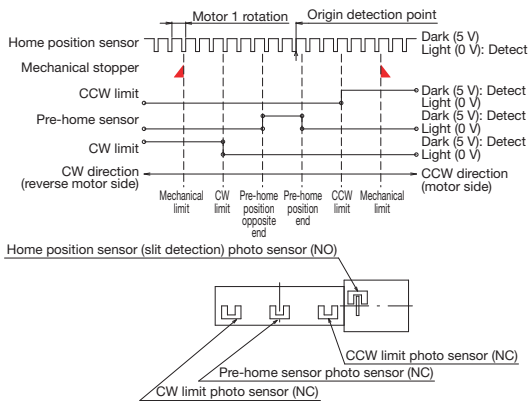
Motor 1 rotation
Origin detection point
Home position sensor
Dark (5 V)
Light (0 V): Detect
Mechanical stopper
CCW limit
Dark (5 V): Detect
Light (0 V)
Pre-home sensor
Dark (5 V): Detect
Light (0 V)
CW limit
Dark (5 V): Detect
Light (0 V)
CW direction (reverse motor side)
CCW direction (motor side)
Mechanical limit
CW limit
Pre-home position opposite end
Pre-home position end
CCW limit
Mechanical limit

Home position sensor (slit detection) photo sensor (NO)
CCW limit photo sensor (NC)
Pre-home sensor photo sensor (NC)
CW limit photo sensor (NC)